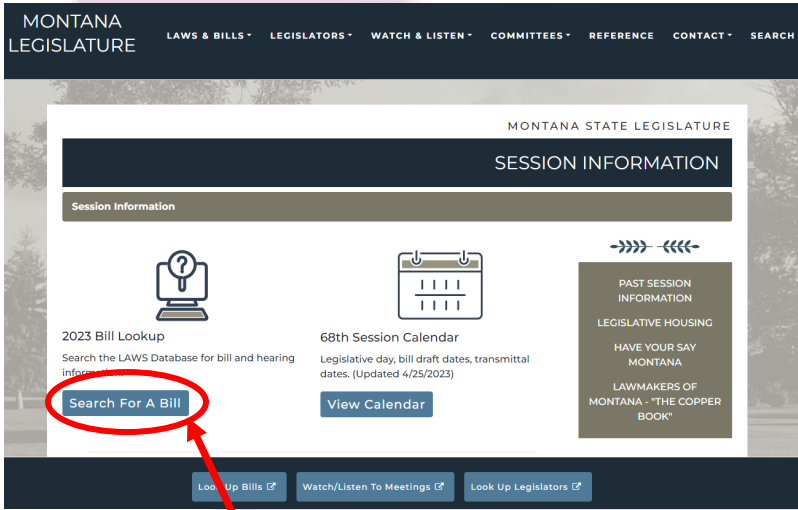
MONTANA LEGISLATURE

LAWS & BILLS LEGISLATORS WATCH & LISTEN COMMITTEES REFERENCE CONTACT SEARCH

MONTANA STATE LEGISLATURE

SESSION INFORMATION

Session Information

2023 Bill Lookup

Search the LAWS Database for bill and hearing informa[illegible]

Search For A Bill

68th Session Calendar

Legislative day, bill draft dates, transmittal dates. (Updated 4/25/2023)

View Calendar

PAST SESSION INFORMATION

LEGISLATIVE HOUSING

HAVE YOUR SAY MONTANA

LAWMAKERS OF MONTANA - "THE COPPER BOOK"

Loo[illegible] Up Bills

Watch/Listen To Meetings

Look Up Legislators